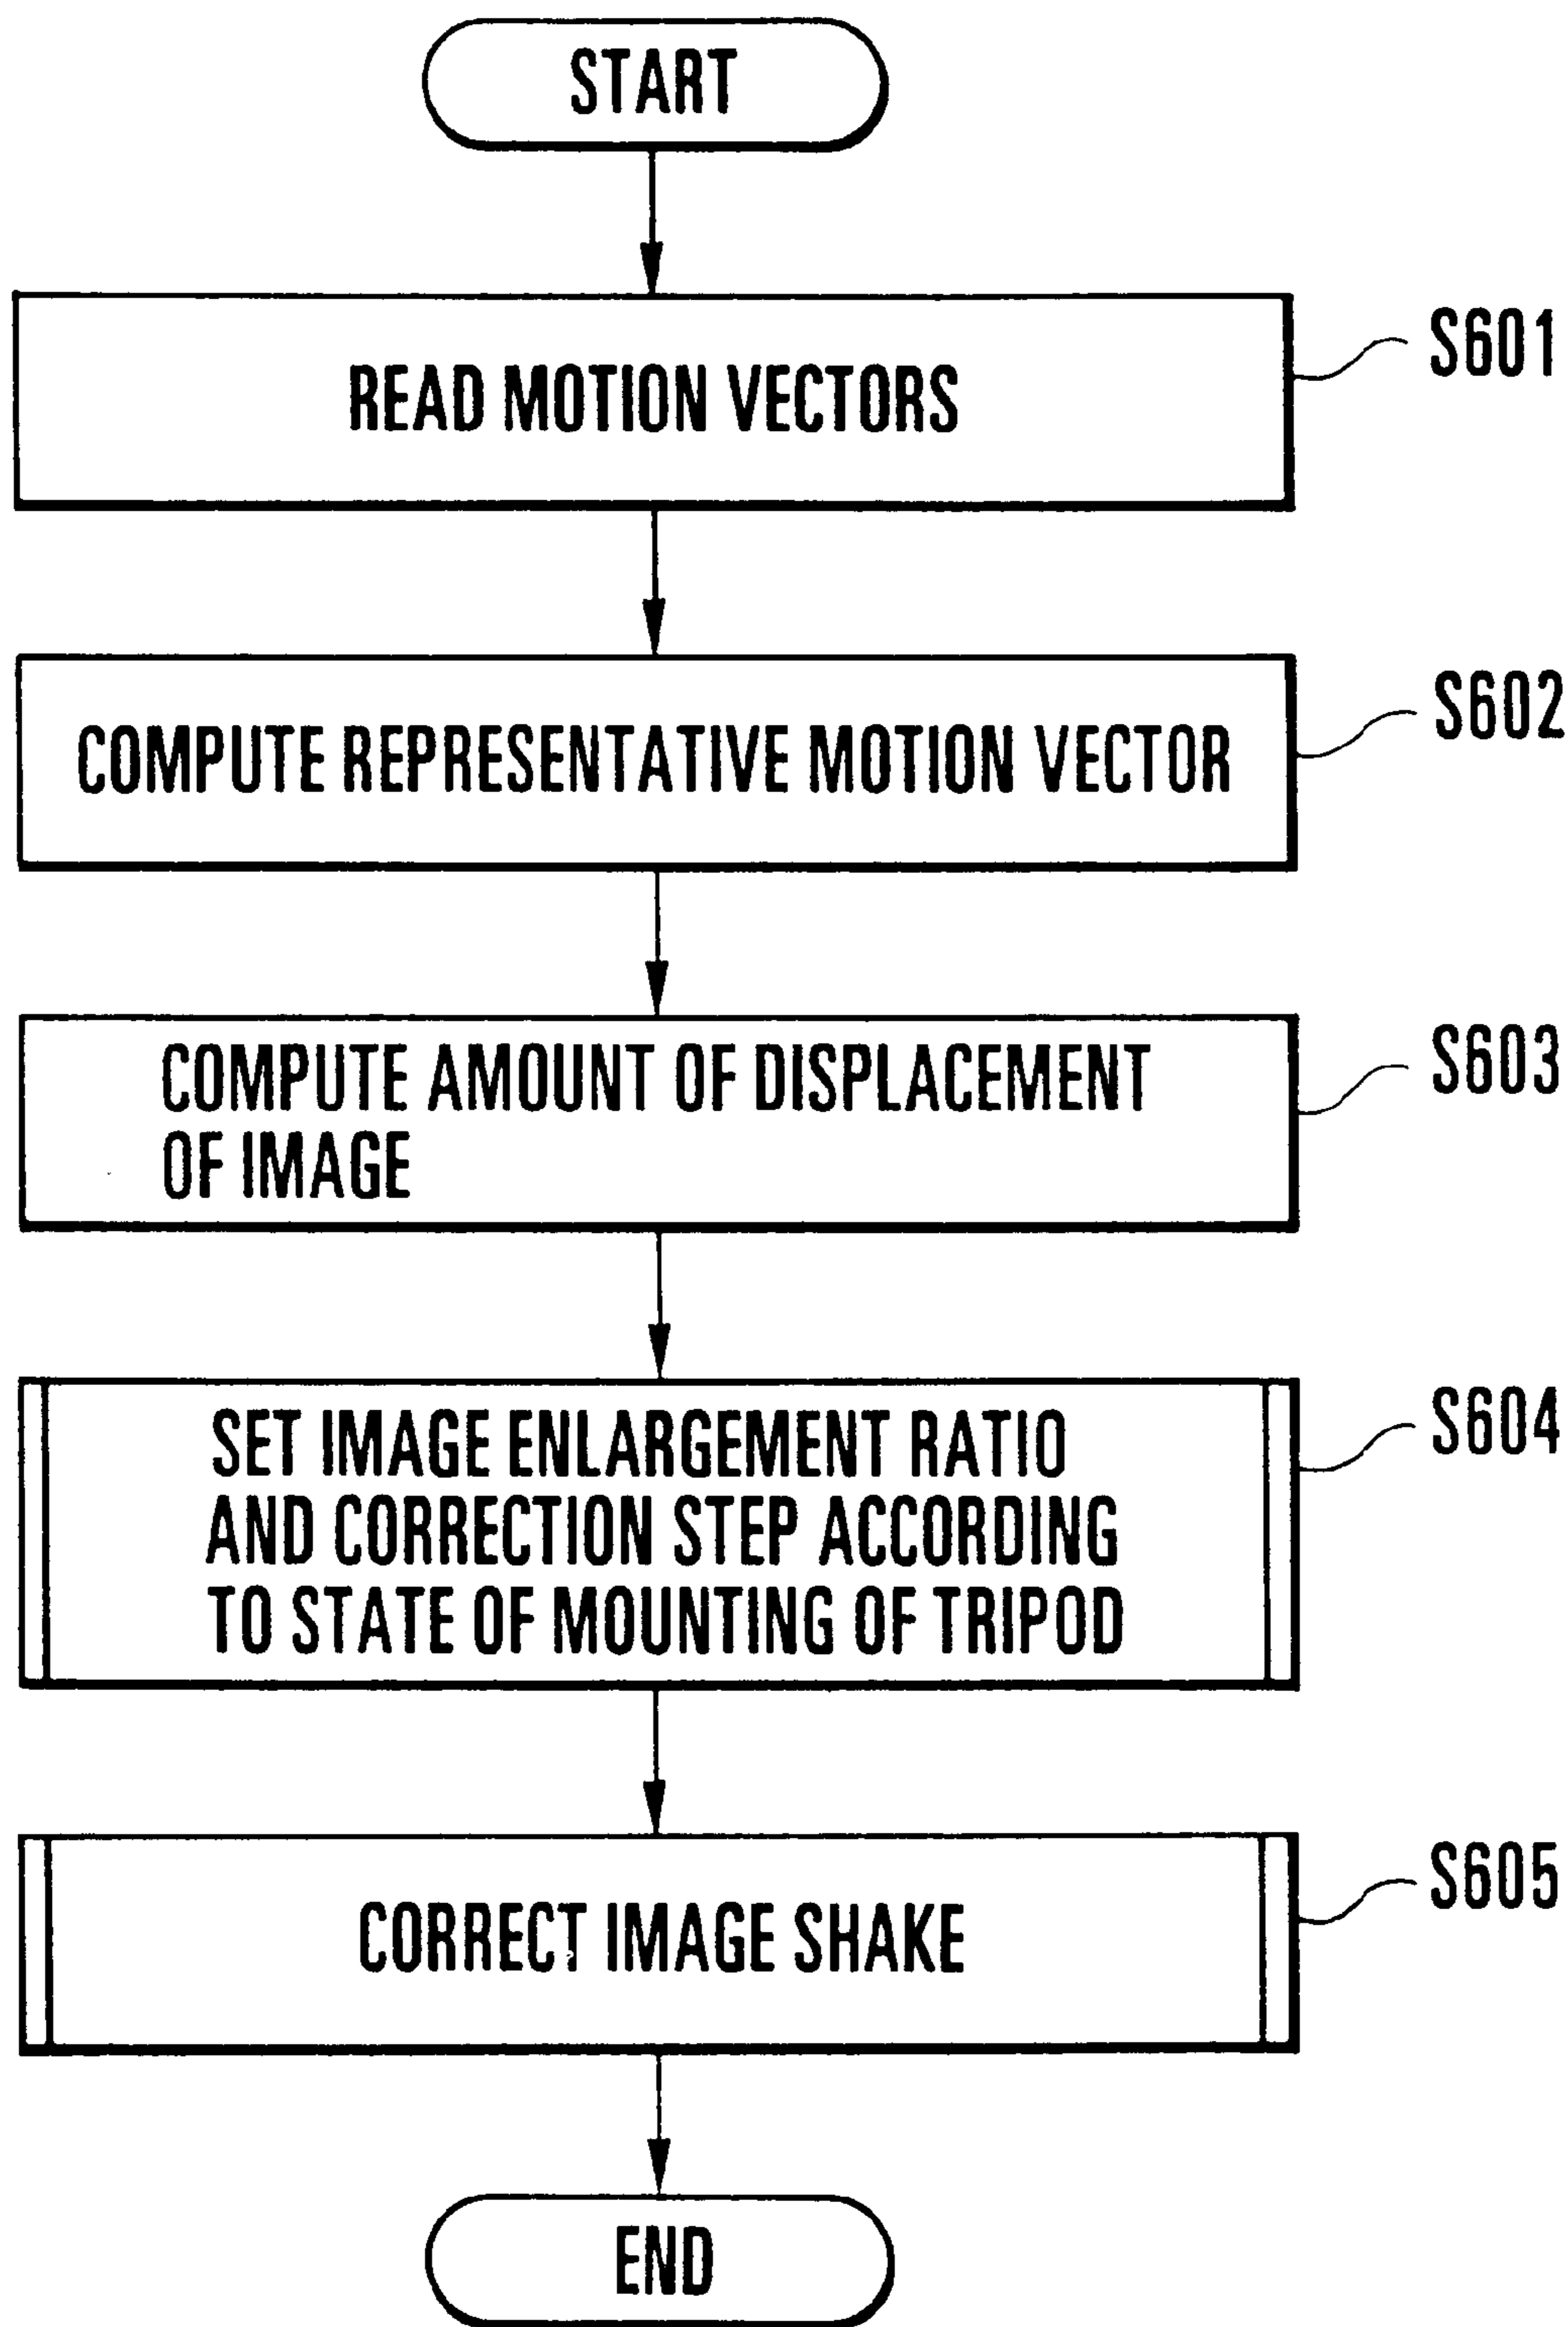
START

READ MOTION VECTORS

S601

COMPUTE REPRESENTATIVE MOTION VECTOR

S602

COMPUTE AMOUNT OF DISPLACEMENT OF IMAGE

S603

SET IMAGE ENLARGEMENT RATIO AND CORRECTION STEP ACCORDING TO STATE OF MOUNTING OF TRIPOD

S604

CORRECT IMAGE SHAKE

S605

END